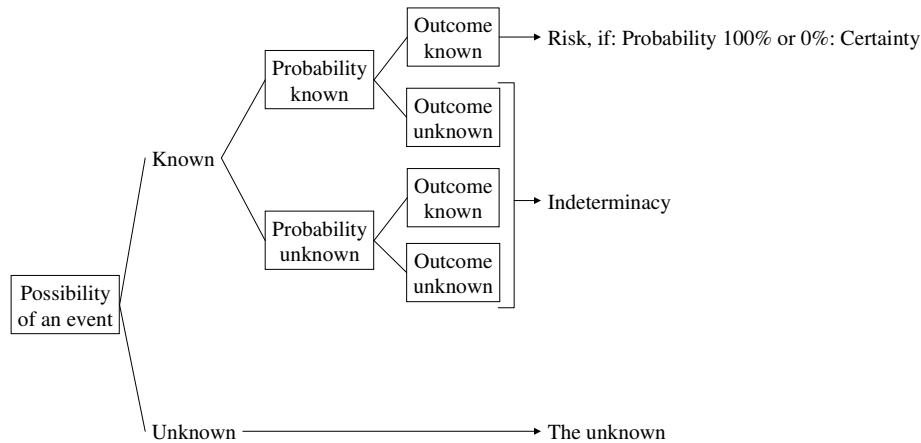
Possibility of an event

Known

Probability known

Outcome known

Risk, if: Probability 100% or 0%: Certainty

Outcome unknown

Probability unknown

Outcome known

Outcome unknown

Indeterminacy

Unknown

The unknown